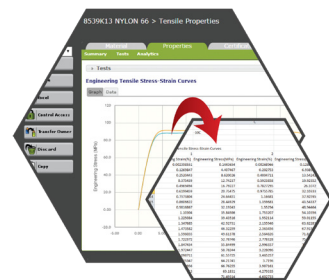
853JK13 NYLON 66 > Tensile Properties

Material
Properties
Certificat

Summary
Tests
Analytics

Tests

Engineering Tensile Stress-Strain Curves

Graph
Data

Control Access
Transfer Owner
Discard
Copy

Engineering Stress (MPa)

Engineering Stress-Strain Curves

| Engineering Strain(%) | Engineering Stress(MPa) | Engineering Strain(%) | Engineering |
|---|---|---|---|
| 0.00268061 | 0.2265654 | 0.0265654 | |
| 0.0265847 | 4.497667 | 0.265713 | |
| 0.286067 | 12.476217 | 0.529542 | |
| 0.475968 | 17.054887 | 0.784287 | |
| 0.6808486 | 19.74117 | 0.787391 | |
| 0.9298456 | 25.15475 | 0.872161 | |
| 0.7073999 | 30.64051 | 1.16691 | |
| 1.0468458 | 35.94953 | 1.72075 | |
| 1.5058867 | 37.72545 | 1.5794 | |
| 1.10584 | 39.48088 | 1.755207 | |
| 1.225084 | 41.48758 | 1.952314 | |
| 1.1476965 | 43.57252 | 1.912497 | |
| 1.475461 | 46.12229 | 2.16909 | |
| 1.135012 | 49.12575 | 2.46766 | |
| 1.723372 | 52.76748 | 2.779329 | |
| 1.8483559 | 54.00486 | 2.95449 | |
| 1.1493756 | 56.27125 | 3.180062 | |
| 1.75881 | 61.72725 | 3.465257 | |
| 2.17009 | 63.6737 | 3.7 | |
| 2.3 | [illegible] | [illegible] | |
| | 80.1831 | 4.2793 | |